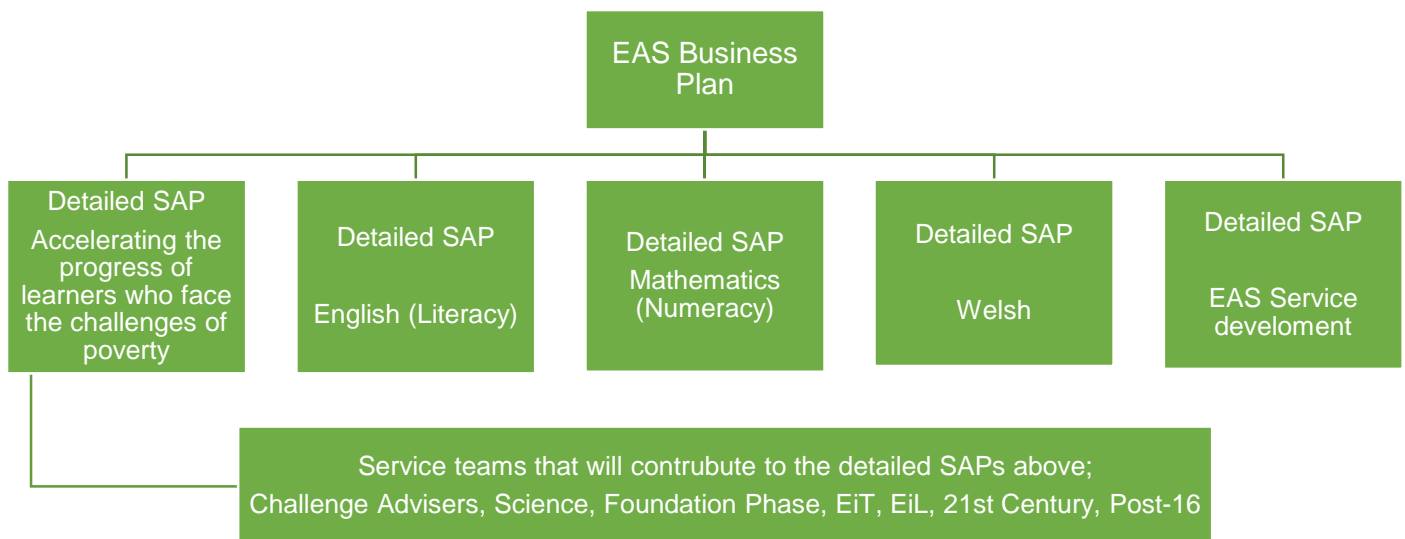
EAS Business Plan

Detailed SAP
Accelerating the progress of learners who face the challenges of poverty

Detailed SAP
English (Literacy)

Detailed SAP
Mathematics (Numeracy)

Detailed SAP
Welsh

Detailed SAP
EAS Service develoment

Service teams that will contrubute to the detailed SAPs above;
Challenge Advisers, Science, Foundation Phase, EiT, EiL, 21st Century, Post-16